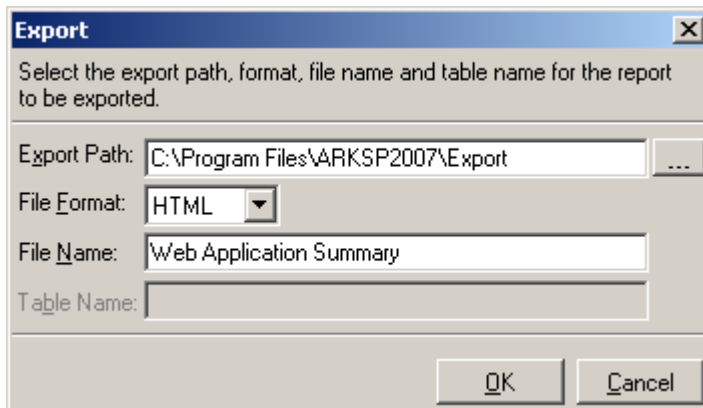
Export

Select the export path, format, file name and table name for the report to be exported.

Export Path: C:\Program Files\ARKSP2007\Export ...

File Format: HTML

File Name: Web Application Summary

Table Name:

OK Cancel